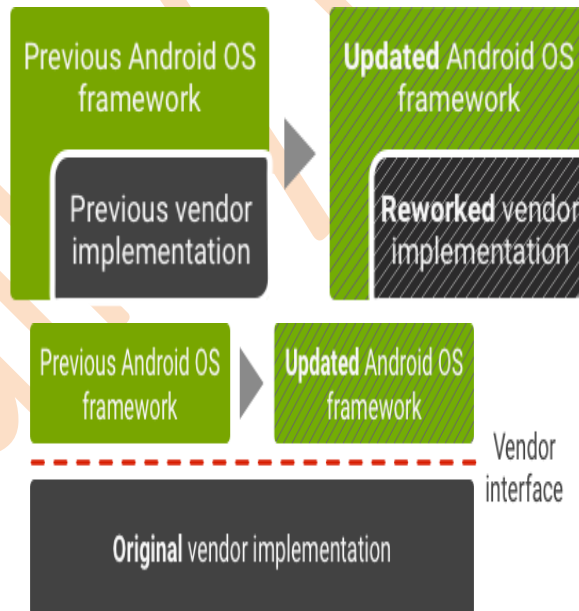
Previous Android OS framework

Previous vendor implementation

Updated Android OS framework

Reworked vendor implementation

Previous Android OS framework

Updated Android OS framework

Vendor interface

Original vendor implementation